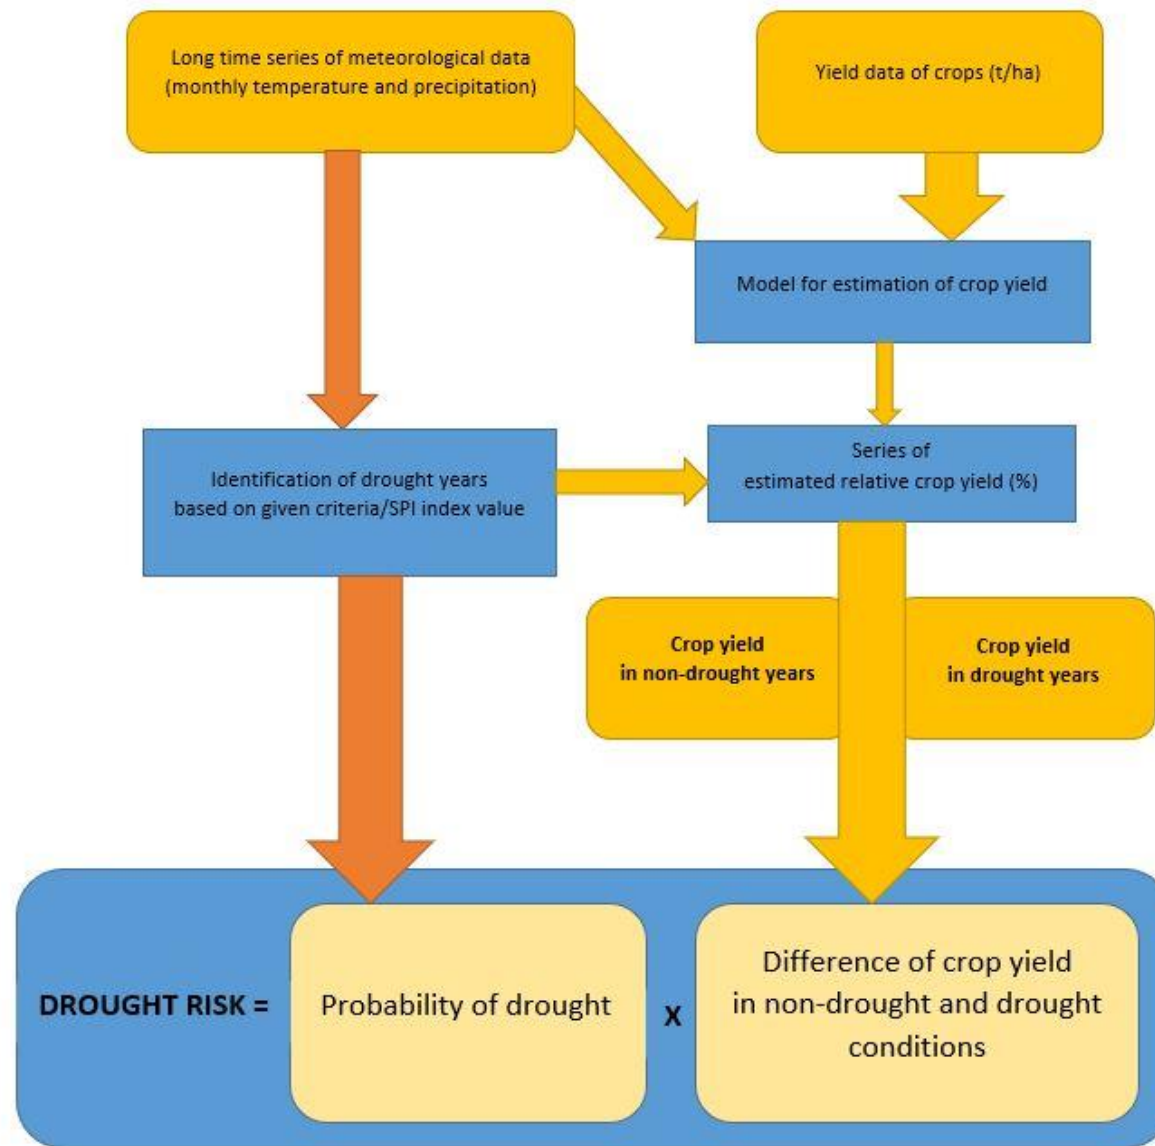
Long time series of meteorological data (monthly temperature and precipitation)

Yield data of crops (t/ha)

Model for estimation of crop yield

Identification of drought years based on given criteria/SPI index value

Series of estimated relative crop yield (%)

Crop yield in non-drought years

Crop yield in drought years

DROUGHT RISK =

Probability of drought

X

Difference of crop yield in non-drought and drought conditions